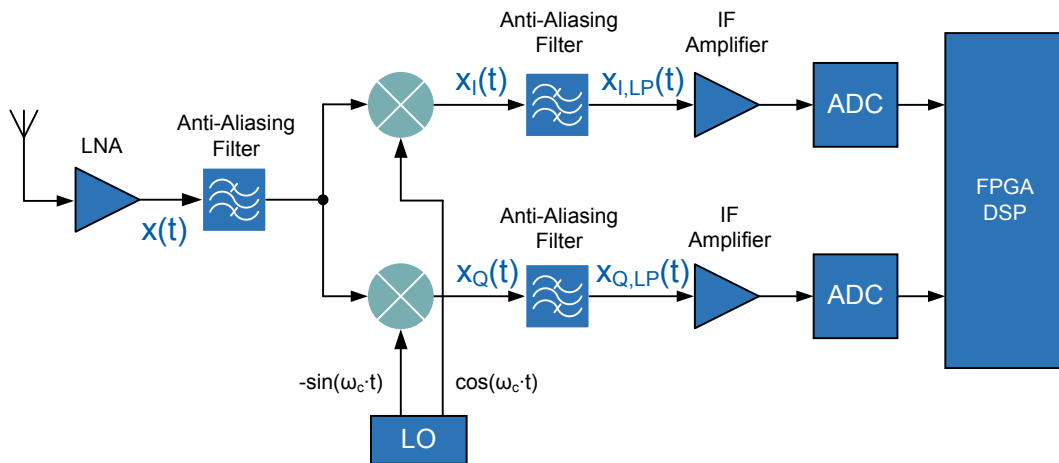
Anti-Aliasing Filter

IF Amplifier

$x_I(t)$

$x_{I,LP}(t)$

ADC

LNA

Anti-Aliasing Filter

$x(t)$

FPGA DSP

Anti-Aliasing Filter

IF Amplifier

$x_Q(t)$

$x_{Q,LP}(t)$

ADC

$-\sin(\omega_c \cdot t)$

$\cos(\omega_c \cdot t)$

LO